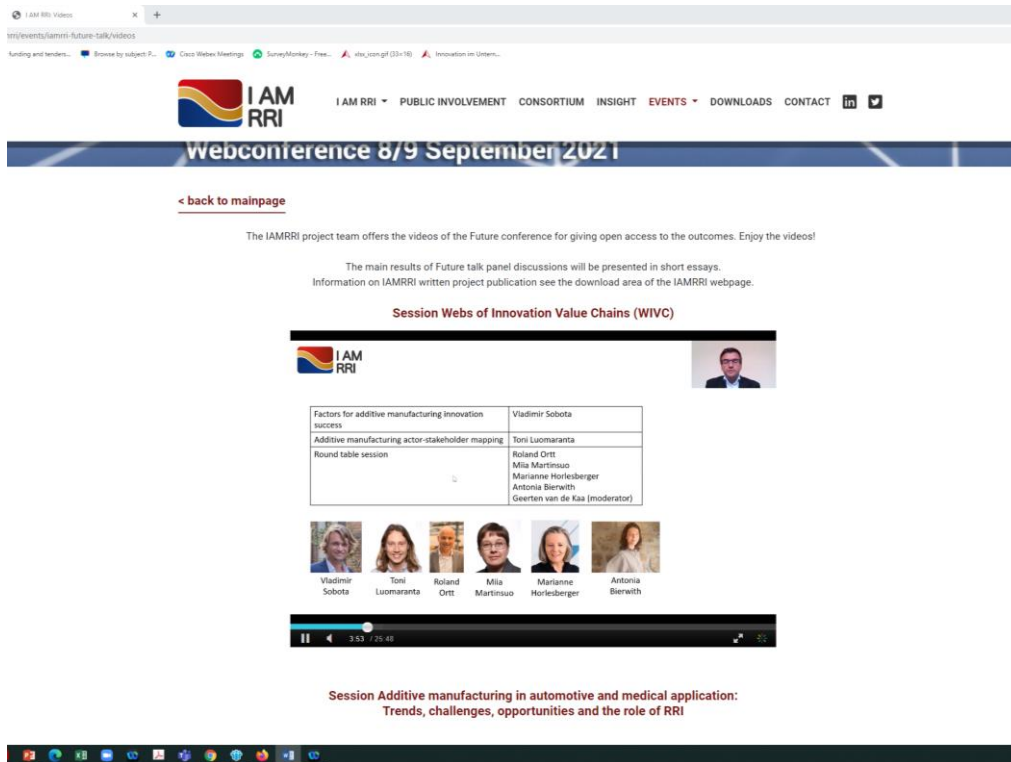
I AM RRI: Videos

rri/events/iamrri-future-talk/videos

funding and tenders... Browse by subject P... Cisco Webex Meetings SurveyMonkey - Free... xlsx_icon.gif (33×16) Innovation im Untern...

I AM RRI

I AM RRI ▾ PUBLIC INVOLVEMENT CONSORTIUM INSIGHT EVENTS ▾ DOWNLOADS CONTACT

Webconference 8/9 September 2021

< back to mainpage

The IAMRRI project team offers the videos of the Future conference for giving open access to the outcomes. Enjoy the videos!

The main results of Future talk panel discussions will be presented in short essays.
Information on IAMRRI written project publication see the download area of the IAMRRI webpage.

Session Webs of Innovation Value Chains (WIVC)

I AM RRI

| Factors for additive manufacturing innovation success | Vladimir Sobota |
|---|---|
| Additive manufacturing actor-stakeholder mapping | Toni Luomaranta |
| Round table session | Roland Ortt<br>Miia Martinsuo<br>Marianne Horlesberger<br>Antonia Bierwith<br>Geerten van de Kaa (moderator) |

Vladimir Sobota Toni Luomaranta Roland Ortt Miia Martinsuo Marianne Horlesberger Antonia Bierwith

3:53 / 25:40

Session Additive manufacturing in automotive and medical application:
Trends, challenges, opportunities and the role of RRI